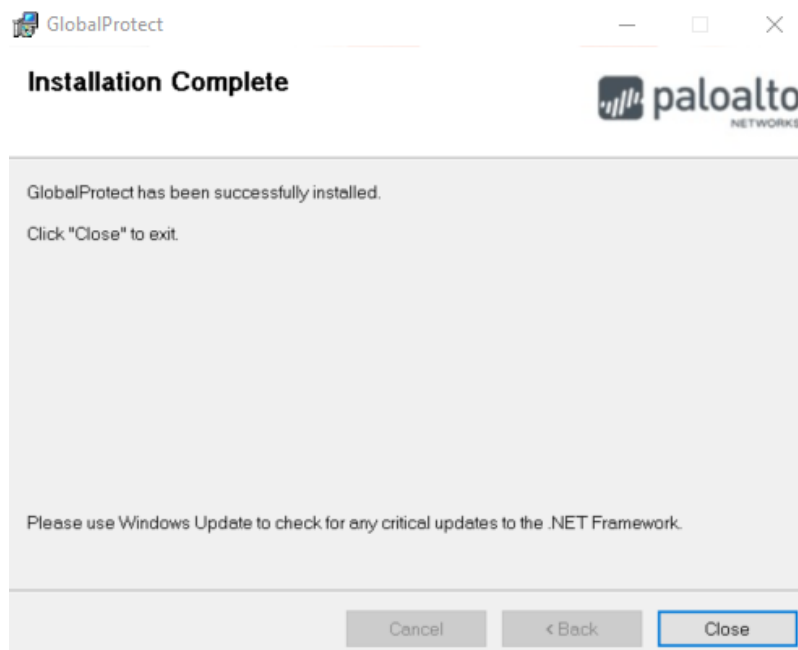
GlobalProtect

Installation Complete

paloalto NETWORKS

GlobalProtect has been successfully installed.

Click "Close" to exit.

Please use Windows Update to check for any critical updates to the .NET Framework.

Cancel
< Back
Close